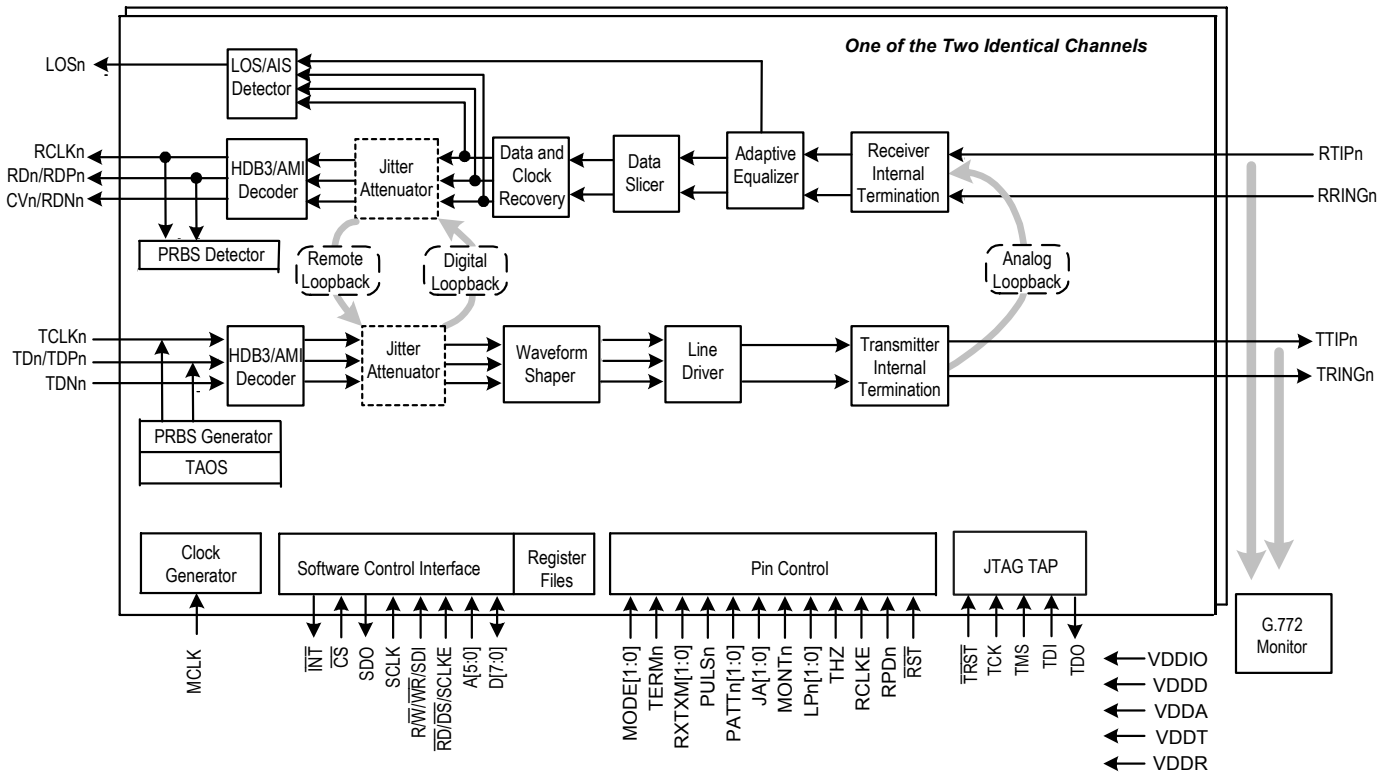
One of the Two Identical Channels

LOSn

LOS/AIS Detector

RCLKn
RDn/RDPn
CVn/RDNn

HDB3/AMI Decoder

Jitter Attenuator

Data and Clock Recovery

Data Slicer

Adaptive Equalizer

Receiver Internal Termination

RTIPn
RRINGn

PRBS Detector

Remote Loopback

Digital Loopback

Analog Loopback

TCLKn
TDn/TDPn
TDNn

HDB3/AMI Decoder

Jitter Attenuator

Waveform Shaper

Line Driver

Transmitter Internal Termination

TTIPn
TRINGn

PRBS Generator
TAOS

Clock Generator

Software Control Interface

Register Files

Pin Control

JTAG TAP

G.772 Monitor

MCLK

$\overline{INT}$
$\overline{CS}$
SDO
SCLK
R/$\overline{W}$/$\overline{WR}$/SDI
$\overline{RD}$/$\overline{DS}$/SCLKE
A[5:0]
D[7:0]

MODE[1:0]
TERMn
RXTXM[1:0]
PULSn
PATTn[1:0]
JA[1:0]
MONTn
LPn[1:0]
THZ
RCLKE
RPDn
$\overline{RST}$

$\overline{TRST}$
TCK
TMS
TDI
TDO

VDDIO
VDDD
VDDA
VDDT
VDDR